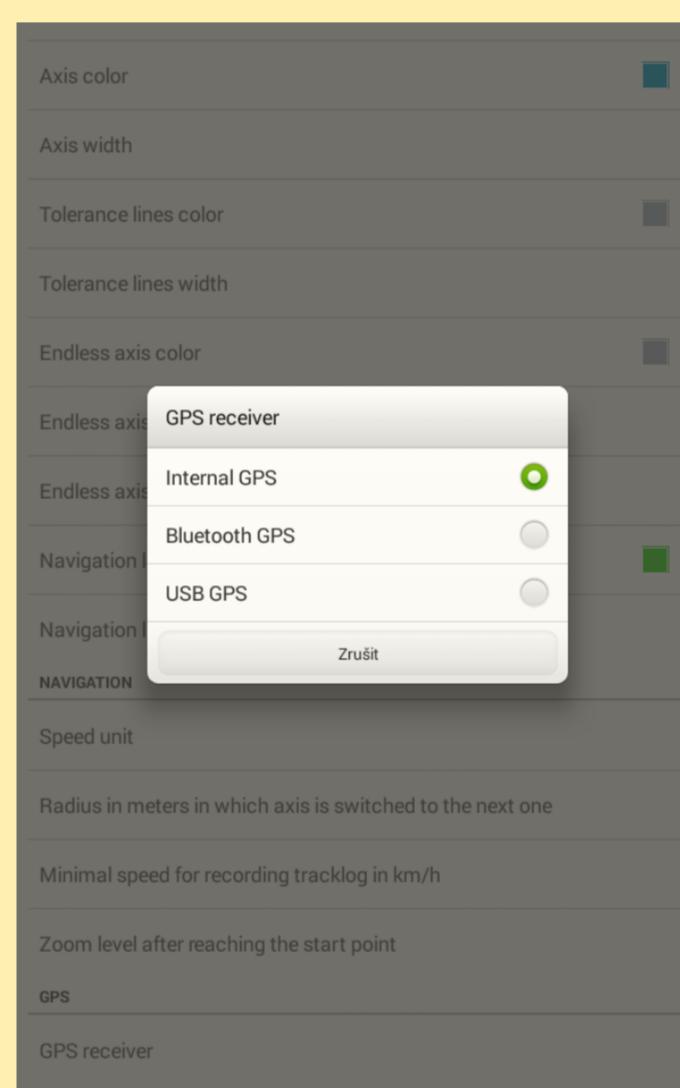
Axis color

Axis width

Tolerance lines color

Tolerance lines width

Endless axis color

Endless axis

Endless axis

Navigation l

Navigation l

GPS receiver

Internal GPS

Bluetooth GPS

USB GPS

Zrušit

NAVIGATION

Speed unit

Radius in meters in which axis is switched to the next one

Minimal speed for recording tracklog in km/h

Zoom level after reaching the start point

GPS

GPS receiver